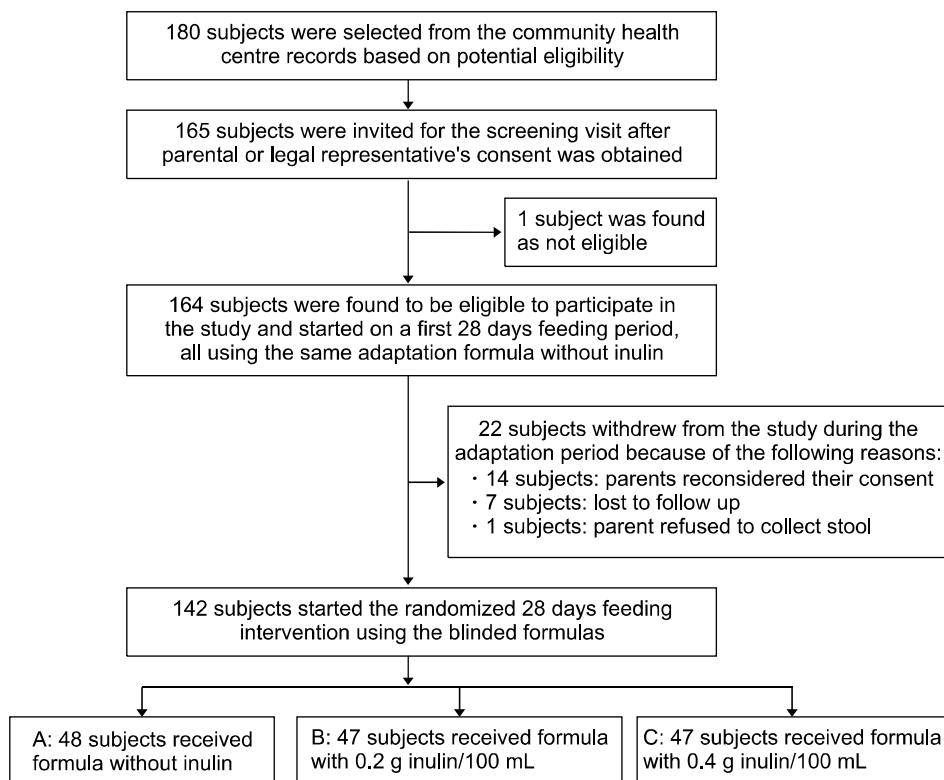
180 subjects were selected from the community health centre records based on potential eligibility

165 subjects were invited for the screening visit after parental or legal representative's consent was obtained

1 subject was found as not eligible

164 subjects were found to be eligible to participate in the study and started on a first 28 days feeding period, all using the same adaptation formula without inulin

22 subjects withdrew from the study during the adaptation period because of the following reasons:
· 14 subjects: parents reconsidered their consent
· 7 subjects: lost to follow up
· 1 subjects: parent refused to collect stool

142 subjects started the randomized 28 days feeding intervention using the blinded formulas

A: 48 subjects received formula without inulin

B: 47 subjects received formula with 0.2 g inulin/100 mL

C: 47 subjects received formula with 0.4 g inulin/100 mL